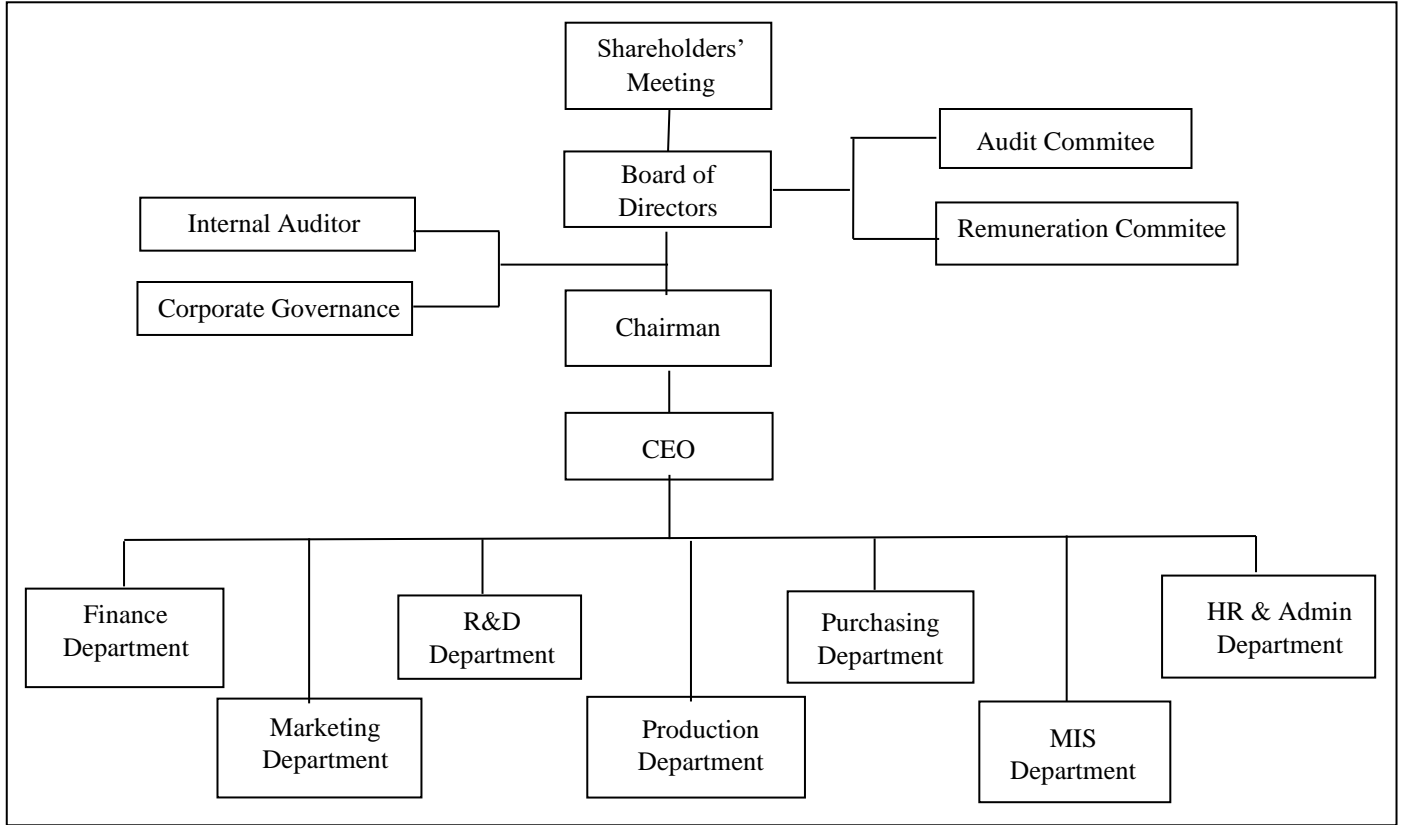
Shareholders' Meeting

Board of Directors

Audit Commitee

Remuneration Commitee

Internal Auditor

Corporate Governance

Chairman

CEO

Finance Department

Marketing Department

R&D Department

Production Department

Purchasing Department

MIS Department

HR & Admin Department